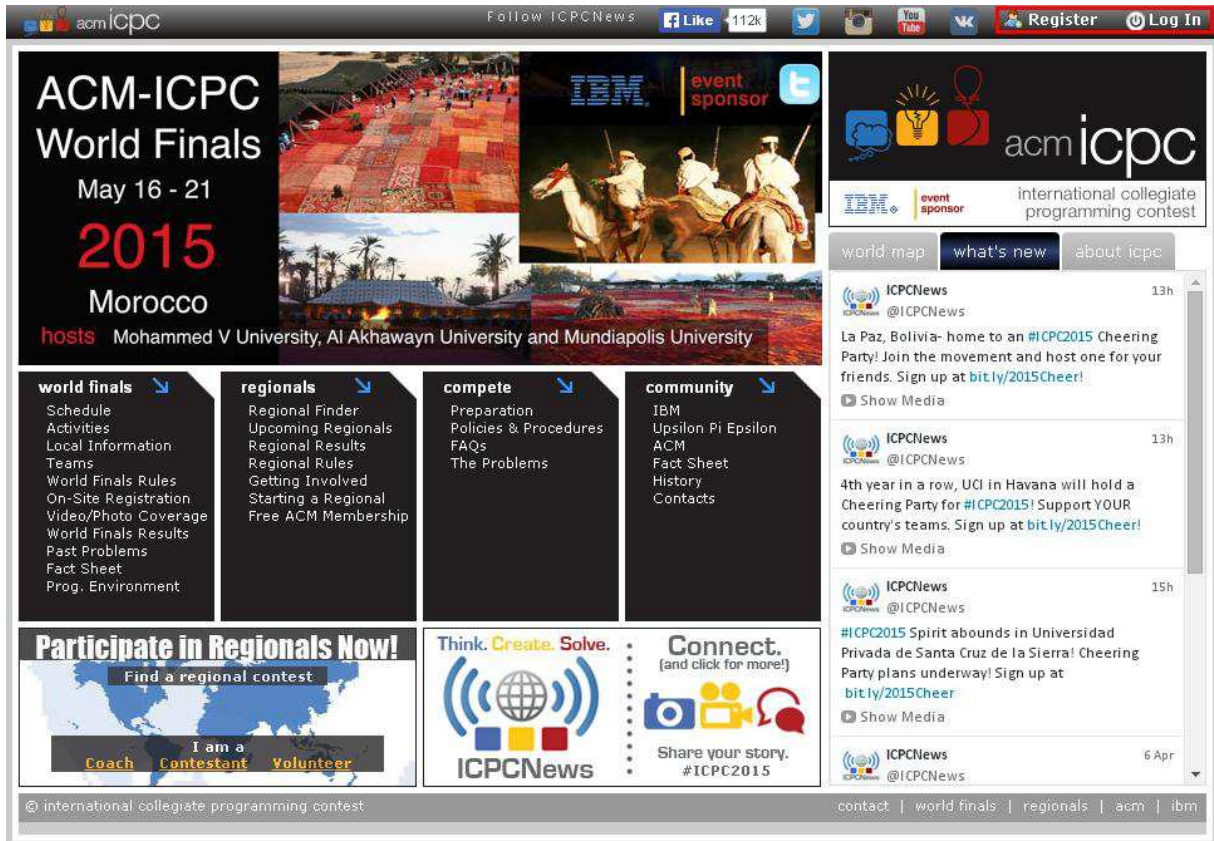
acm ICPC   Follow ICPCNews   Like 112k   You Tube   Register   Log In

ACM-ICPC World Finals
May 16 - 21
2015
Morocco
hosts Mohammed V University, Al Akhawayn University and Mundiapolis University

IBM event sponsor

acm icpc
IBM event sponsor
international collegiate programming contest

world map   what's new   about icpc

ICPCNews @ICPCNews 13h
La Paz, Bolivia- home to an #ICPC2015 Cheering Party! Join the movement and host one for your friends. Sign up at bit.ly/2015Cheer!
Show Media

ICPCNews @ICPCNews 13h
4th year in a row, UCI in Havana will hold a Cheering Party for #ICPC2015! Support YOUR country's teams. Sign up at bit.ly/2015Cheer!
Show Media

ICPCNews @ICPCNews 15h
#ICPC2015 Spirit abounds in Universidad Privada de Santa Cruz de la Sierra! Cheering Party plans underway! Sign up at bit.ly/2015Cheer
Show Media

ICPCNews @ICPCNews 6 Apr

world finals
Schedule
Activities
Local Information
Teams
World Finals Rules
On-Site Registration
Video/Photo Coverage
World Finals Results
Past Problems
Fact Sheet
Prog. Environment

regionals
Regional Finder
Upcoming Regionals
Regional Results
Regional Rules
Getting Involved
Starting a Regional
Free ACM Membership

compete
Preparation
Policies & Procedures
FAQs
The Problems

community
IBM
Upsilon Pi Epsilon
ACM
Fact Sheet
History
Contacts

Participate in Regionals Now!
Find a regional contest
I am a
Coach Contestant Volunteer

Think. Create. Solve.
ICPCNews

Connect.
(and click for more!)
Share your story.
#ICPC2015

© international collegiate programming contest
contact | world finals | regionals | acm | ibm